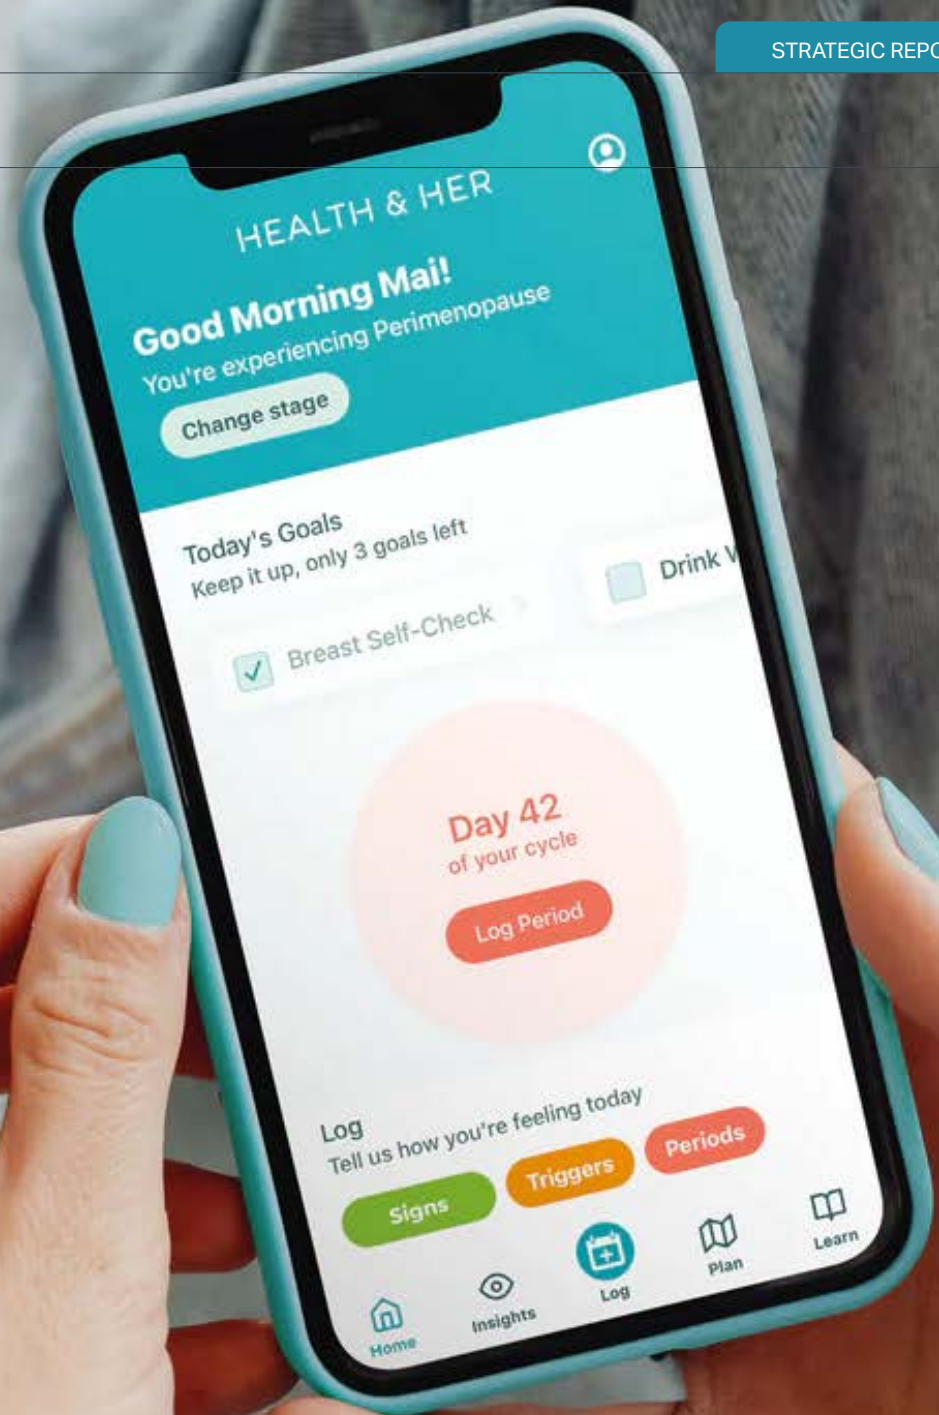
STRATEGIC REPO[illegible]

HEALTH & HER

Good Morning Mai!
You're experiencing Perimenopause

Change stage

Today's Goals
Keep it up, only 3 goals left

Breast Self-Check

Drink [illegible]

Day 42
of your cycle

Log Period

Log
Tell us how you're feeling today

Signs Triggers Periods

Home Insights Log Plan Learn